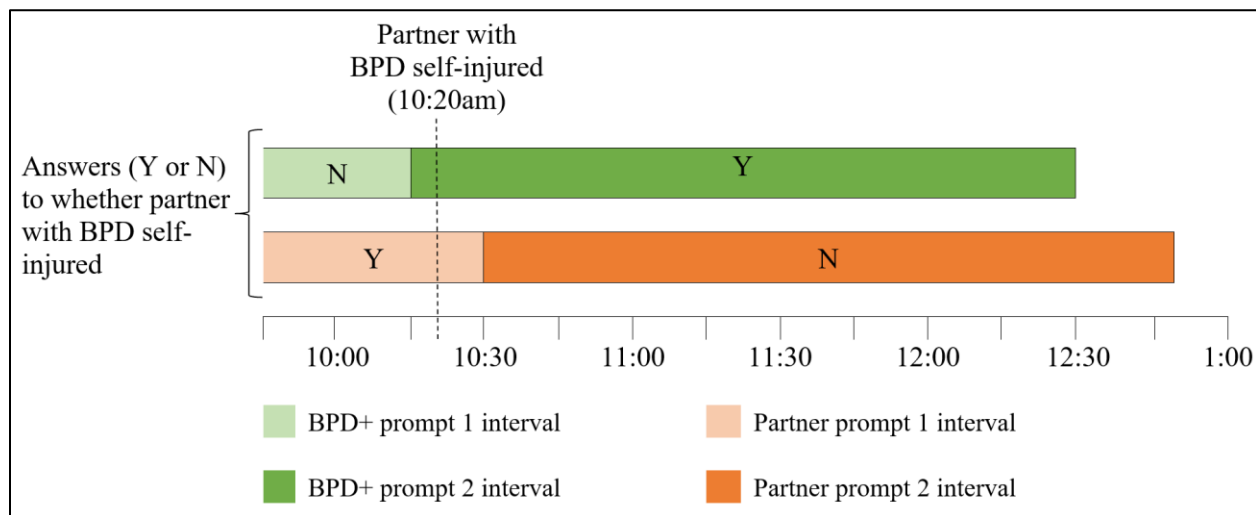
Partner with BPD self-injured (10:20am)

Answers (Y or N) to whether partner with BPD self-injured

N

Y

Y

N

10:00
10:30
11:00
11:30
12:00
12:30
1:00

BPD+ prompt 1 interval

Partner prompt 1 interval

BPD+ prompt 2 interval

Partner prompt 2 interval